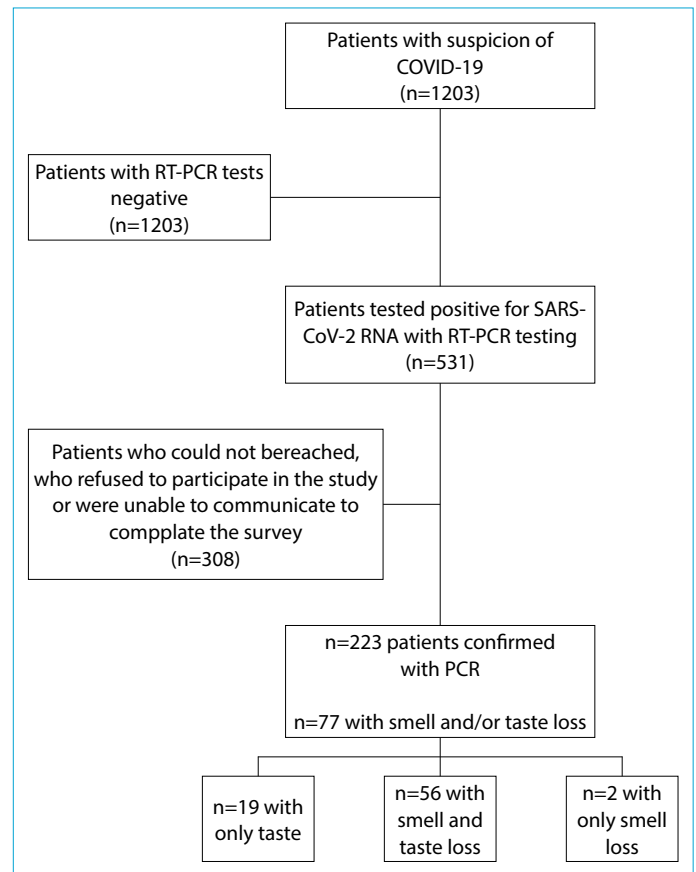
Patients with suspicion of COVID-19
(n=1203)

Patients with RT-PCR tests negative
(n=1203)

Patients tested positive for SARS-CoV-2 RNA with RT-PCR testing
(n=531)

Patients who could not bereached, who refused to participate in the study or were unable to communicate to compplate the survey
(n=308)

n=223 patients confirmed with PCR

n=77 with smell and/or taste loss

n=19 with only taste

n=56 with smell and taste loss

n=2 with only smell loss